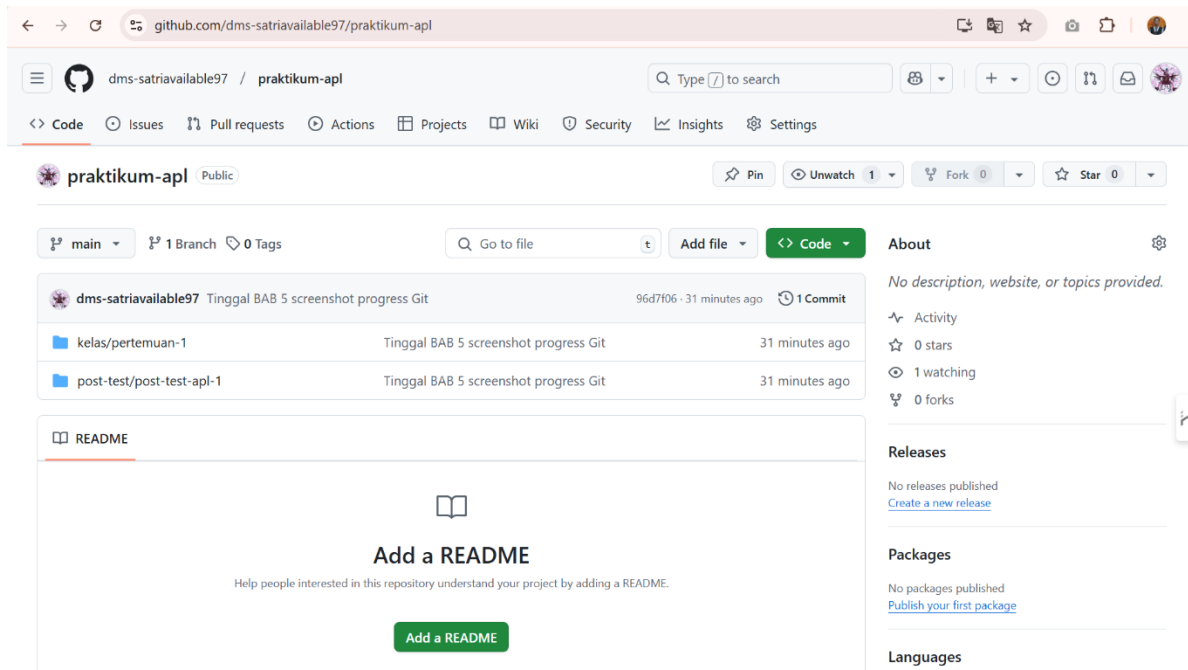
github.com/dms-satriavailable97/praktikum-apl

dms-satriavailable97 / praktikum-apl

Type / to search

Code Issues Pull requests Actions Projects Wiki Security Insights Settings

praktikum-apl Public

Pin Unwatch 1 Fork 0 Star 0

main 1 Branch 0 Tags

Go to file t

Add file

Code

dms-satriavailable97 Tinggal BAB 5 screenshot progress Git 96d7f06 · 31 minutes ago 1 Commit

| | | |
|---|---|---|
| kelas/pertemuan-1 | Tinggal BAB 5 screenshot progress Git | 31 minutes ago |
| post-test/post-test-apl-1 | Tinggal BAB 5 screenshot progress Git | 31 minutes ago |

README

Add a README

Help people interested in this repository understand your project by adding a README.

Add a README

About

No description, website, or topics provided.

Activity

0 stars

1 watching

0 forks

Releases

No releases published

Create a new release

Packages

No packages published

Publish your first package

Languages